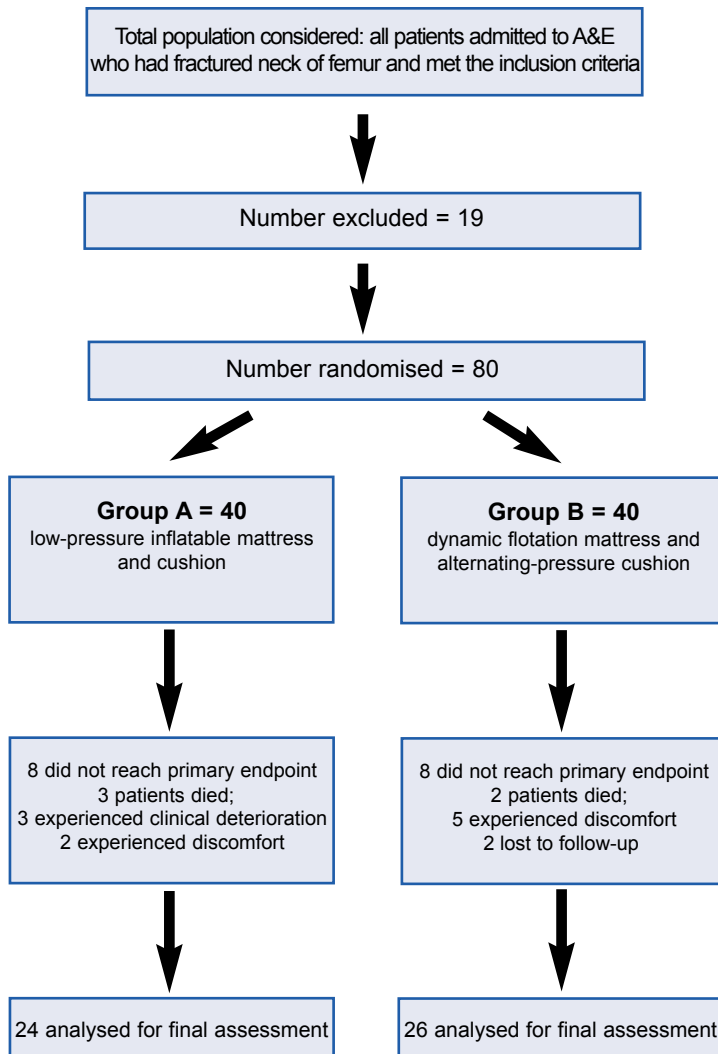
Total population considered: all patients admitted to A&E who had fractured neck of femur and met the inclusion criteria

Number excluded = 19

Number randomised = 80

**Group A = 40**
low-pressure inflatable mattress and cushion

**Group B = 40**
dynamic flotation mattress and alternating-pressure cushion

8 did not reach primary endpoint
3 patients died;
3 experienced clinical deterioration
2 experienced discomfort

8 did not reach primary endpoint
2 patients died;
5 experienced discomfort
2 lost to follow-up

24 analysed for final assessment

26 analysed for final assessment